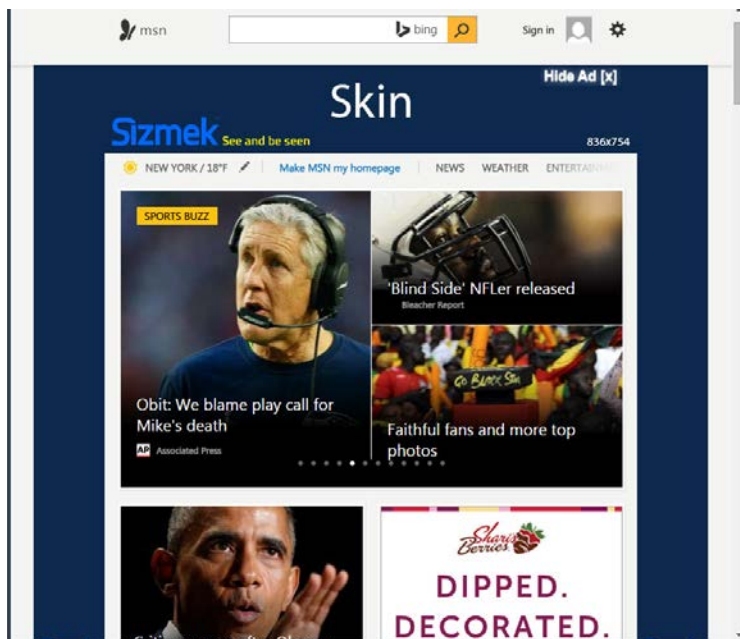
msn

bing

Sign in

Hide Ad [x]

Skin

Sizmek See and be seen

836x754

NEW YORK / 18°F

Make MSN my homepage

NEWS

WEATHER

ENTERTAI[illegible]

SPORTS BUZZ

'Blind Side' NFLer released

Bleacher Report

Go Black Stars

Obit: We blame play call for Mike's death

AP Associated Press

Faithful fans and more top photos

Shari's Berries

DIPPED.

DECORATED.